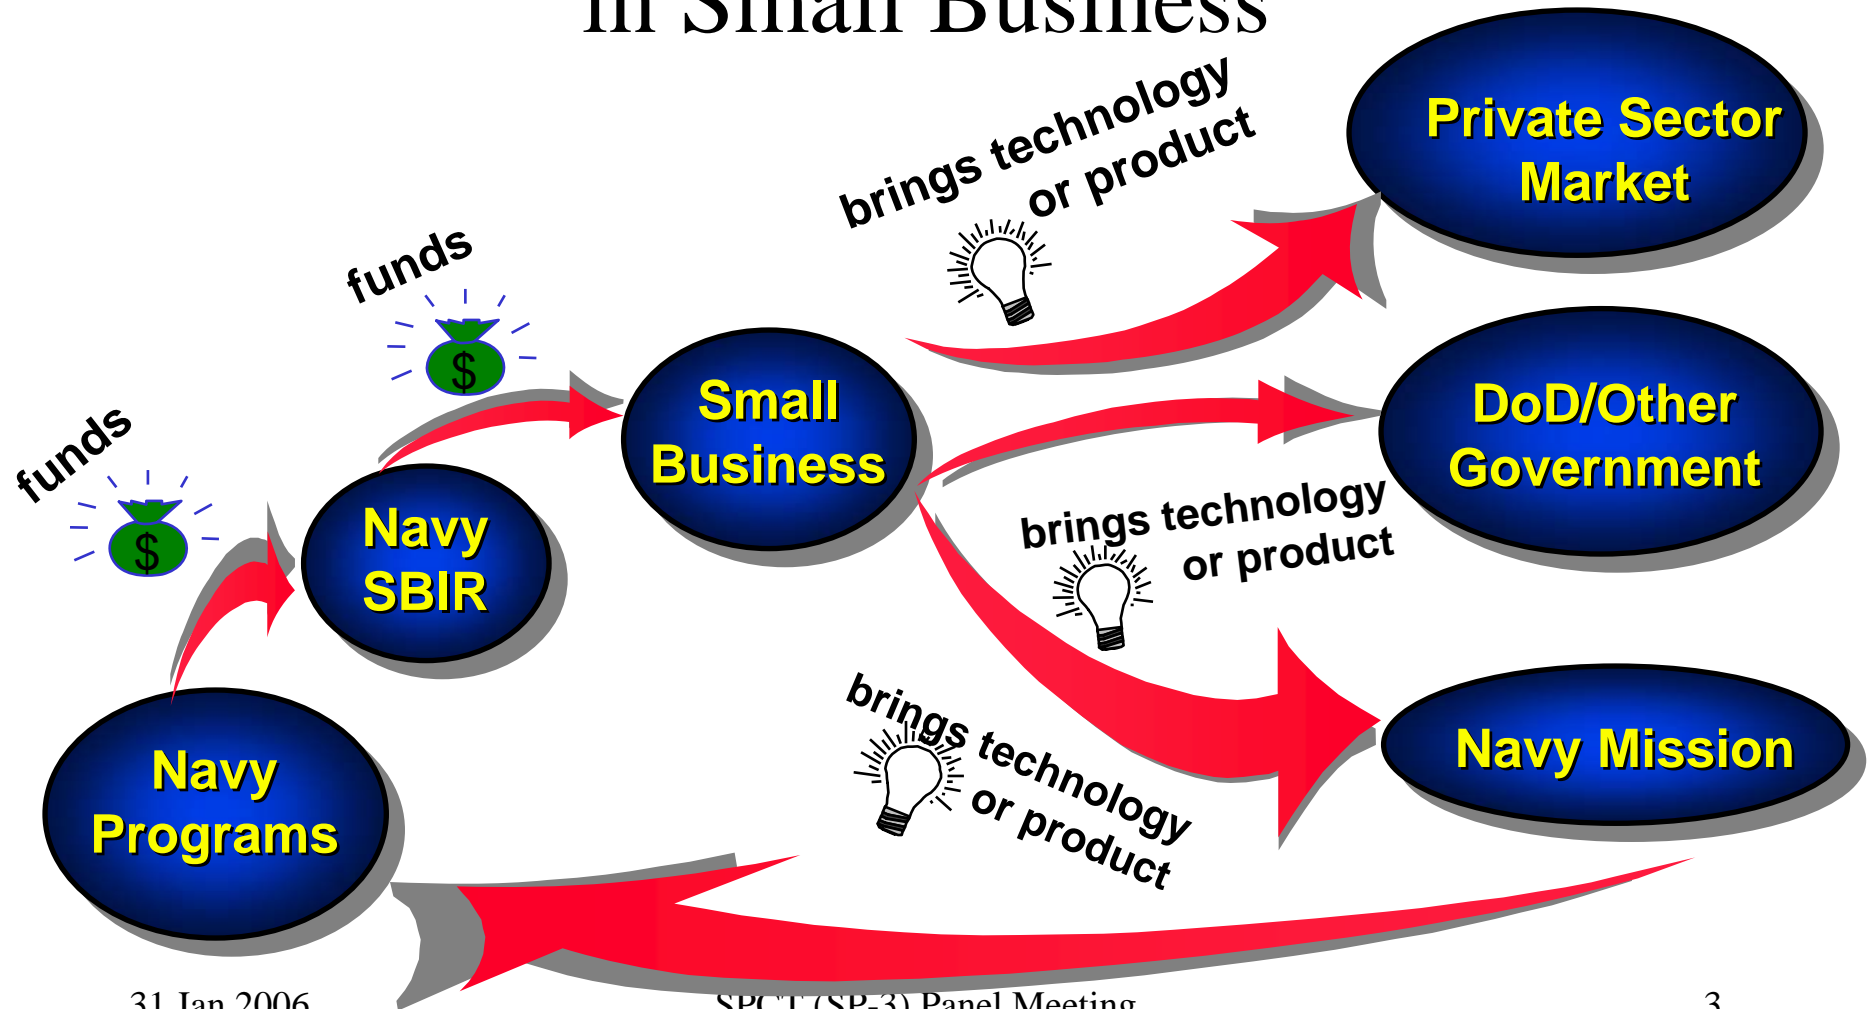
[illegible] Small Business

Private Sector Market

brings technology or product

funds

funds

Small Business

DoD/Other Government

brings technology or product

Navy SBIR

Navy Mission

brings technology or product

Navy Programs

31 Jan 2006

SPCT (SP-3) Panel Meeting

3